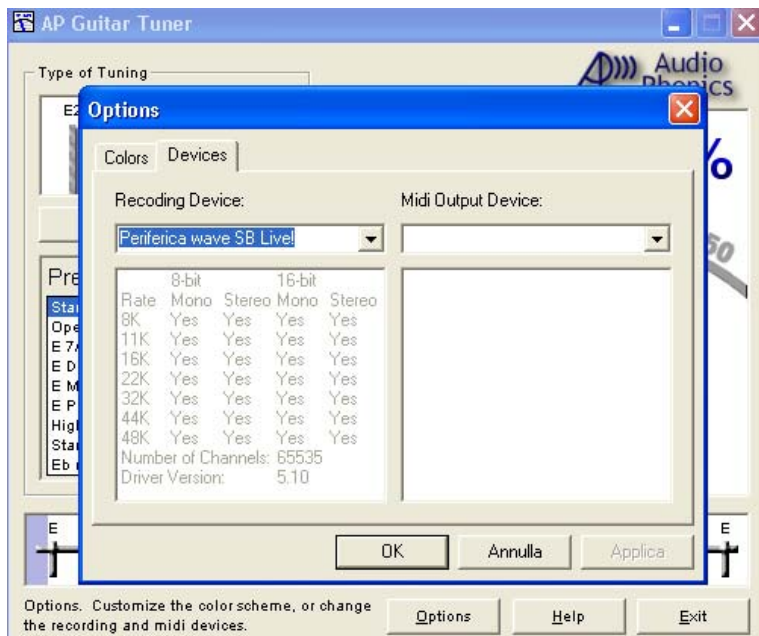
AP Guitar Tuner

Type of Tuning

Audio Phonics

Options

Colors Devices

Recoding Device:

Periferica wave SB Live!

Midi Output Device:

| | 8-bit Mono | 8-bit Stereo | 16-bit Mono | 16-bit Stereo |
|---|---|---|---|---|
| Rate | Mono | Stereo | Mono | Stereo |
| 8K | Yes | Yes | Yes | Yes |
| 11K | Yes | Yes | Yes | Yes |
| 16K | Yes | Yes | Yes | Yes |
| 22K | Yes | Yes | Yes | Yes |
| 32K | Yes | Yes | Yes | Yes |
| 44K | Yes | Yes | Yes | Yes |
| 48K | Yes | Yes | Yes | Yes |

Number of Channels: 65535
Driver Version: 5.10

OK Annulla Applica

Options. Customize the color scheme, or change the recording and midi devices.

Options Help Exit